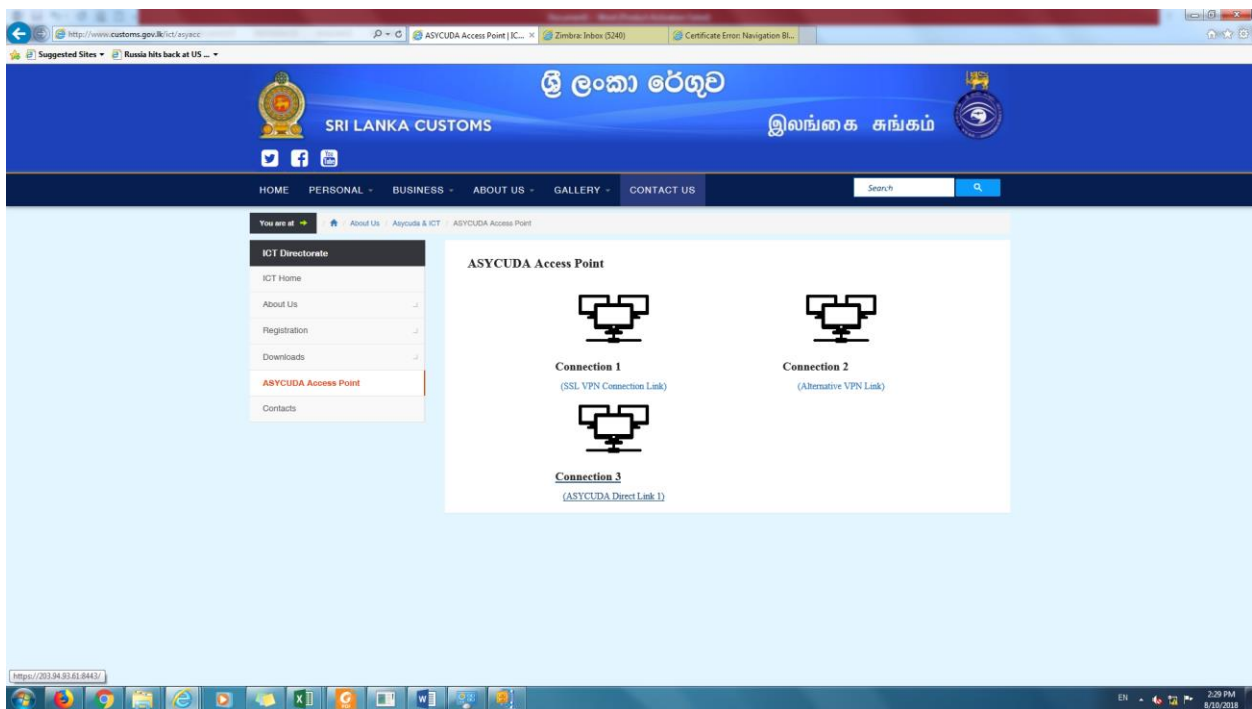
http://www.customs.gov.lk/ict/asyacc

ASYCUDA Access Point | IC... ×

Zimbra: Inbox (5240)

Certificate Error: Navigation Bl...

Suggested Sites ▾ Russia hits back at US ... ▾

ශ්‍රී ලංකා රේගුව

SRI LANKA CUSTOMS

இலங்கை சுங்கம்

HOME PERSONAL ▾ BUSINESS ▾ ABOUT US ▾ GALLERY ▾ CONTACT US

Search

You are at → About Us / Asycuda & ICT / ASYCUDA Access Point

ICT Directorate

ICT Home

About Us

Registration

Downloads

ASYCUDA Access Point

Contacts

ASYCUDA Access Point

Connection 1

(SSL VPN Connection Link)

Connection 2

(Alternative VPN Link)

Connection 3

(ASYCUDA Direct Link 1)

https://203.94.93.61:8443/

EN 2:29 PM 8/10/2018